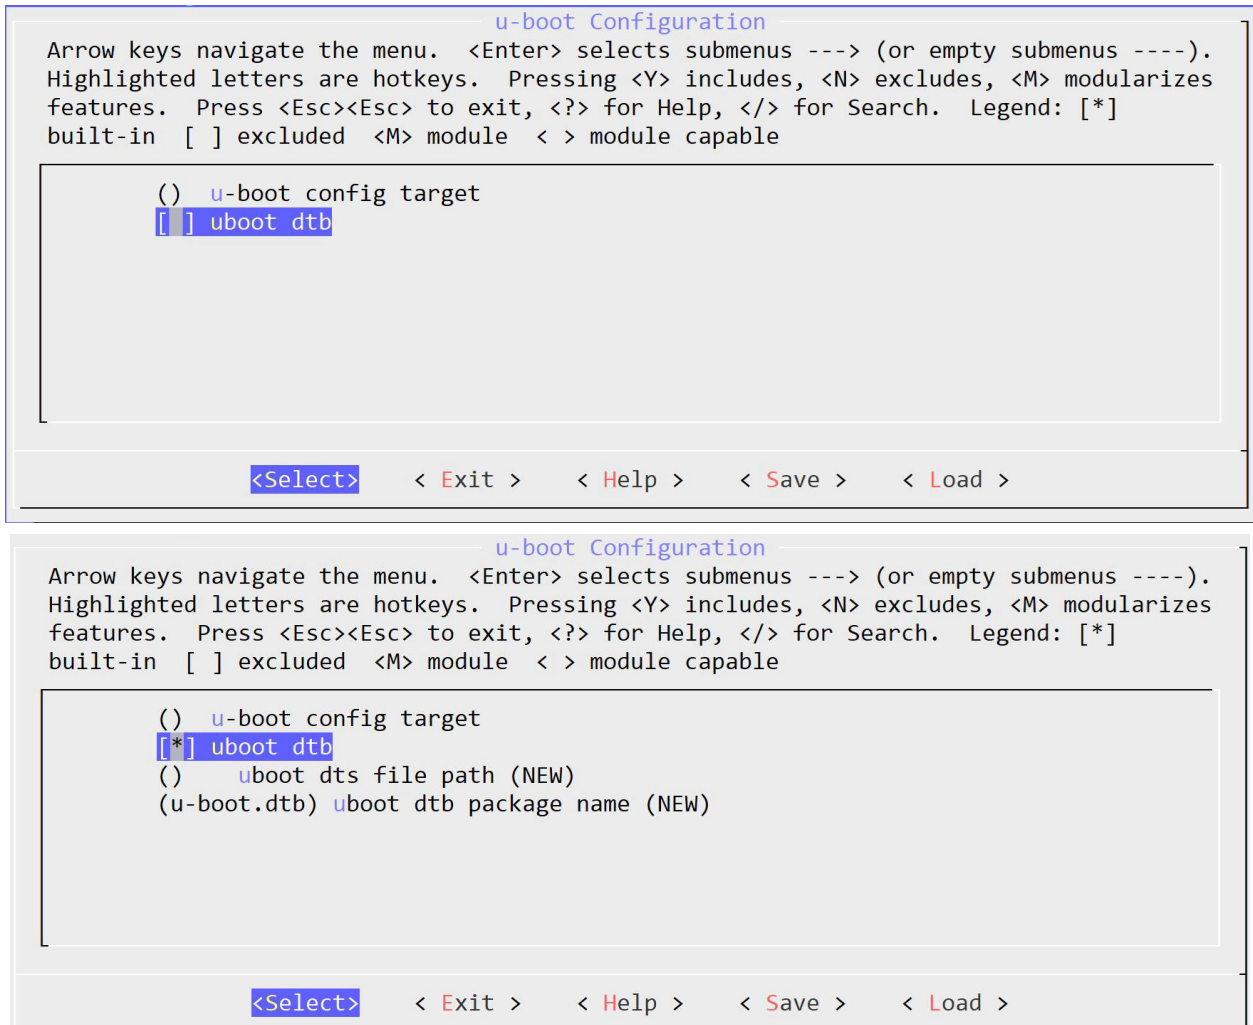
u-boot Configuration

Arrow keys navigate the menu. <Enter> selects submenus ---> (or empty submenus ----). Highlighted letters are hotkeys. Pressing <Y> includes, <N> excludes, <M> modularizes features. Press <Esc><Esc> to exit, <?> for Help, </> for Search. Legend: [*] built-in [ ] excluded <M> module < > module capable

() u-boot config target
[ ] uboot dtb

<Select> < Exit > < Help > < Save > < Load >

u-boot Configuration

Arrow keys navigate the menu. <Enter> selects submenus ---> (or empty submenus ----). Highlighted letters are hotkeys. Pressing <Y> includes, <N> excludes, <M> modularizes features. Press <Esc><Esc> to exit, <?> for Help, </> for Search. Legend: [*] built-in [ ] excluded <M> module < > module capable

() u-boot config target
[*] uboot dtb
() uboot dts file path (NEW)
(u-boot.dtb) uboot dtb package name (NEW)

<Select> < Exit > < Help > < Save > < Load >